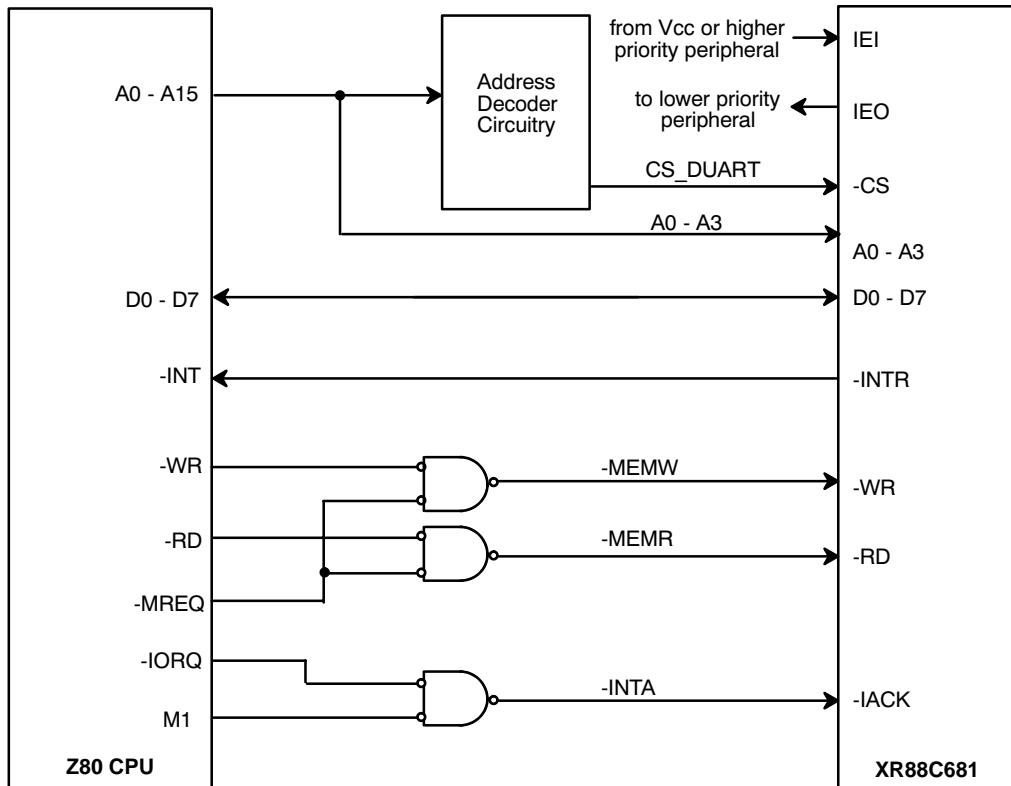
from Vcc or higher priority peripheral
IEI
A0 - A15
Address Decoder Circuitry
to lower priority peripheral
IEO
CS_DUART
-CS
A0 - A3
A0 - A3
D0 - D7
D0 - D7
-INT
-INTR
-WR
-MEMW
-WR
-RD
-MEMR
-RD
-MREQ
-IORQ
-INTA
-IACK
M1
Z80 CPU
XR88C681